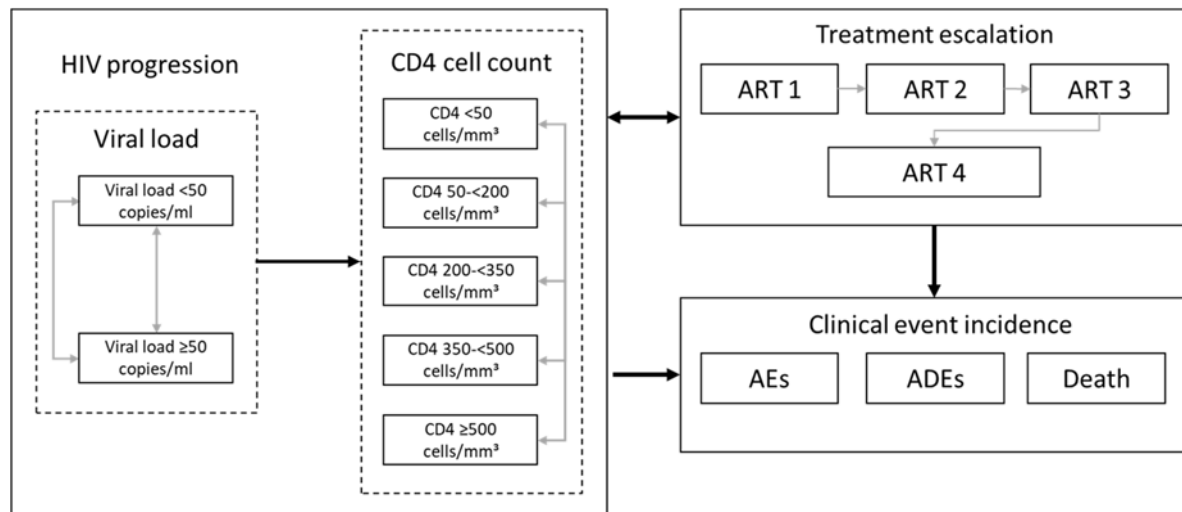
HIV progression

Viral load

Viral load <50 copies/ml

Viral load ≥50 copies/ml

CD4 cell count

CD4 <50 cells/mm³

CD4 50-<200 cells/mm³

CD4 200-<350 cells/mm³

CD4 350-<500 cells/mm³

CD4 ≥500 cells/mm³

Treatment escalation

ART 1

ART 2

ART 3

ART 4

Clinical event incidence

AEs

ADEs

Death